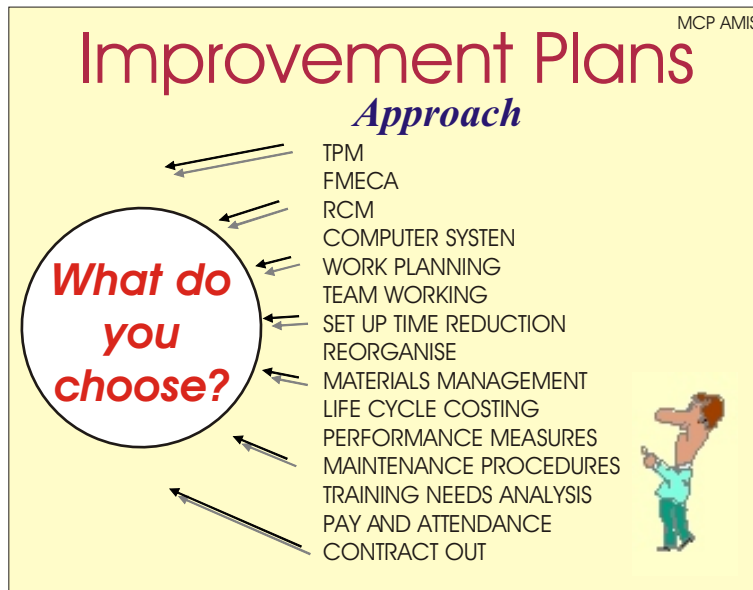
MCP AMIS

Improvement Plans

Approach

What do you choose?

TPM
FMECA
RCM
COMPUTER SYSTEN
WORK PLANNING
TEAM WORKING
SET UP TIME REDUCTION
REORGANISE
MATERIALS MANAGEMENT
LIFE CYCLE COSTING
PERFORMANCE MEASURES
MAINTENANCE PROCEDURES
TRAINING NEEDS ANALYSIS
PAY AND ATTENDANCE
CONTRACT OUT